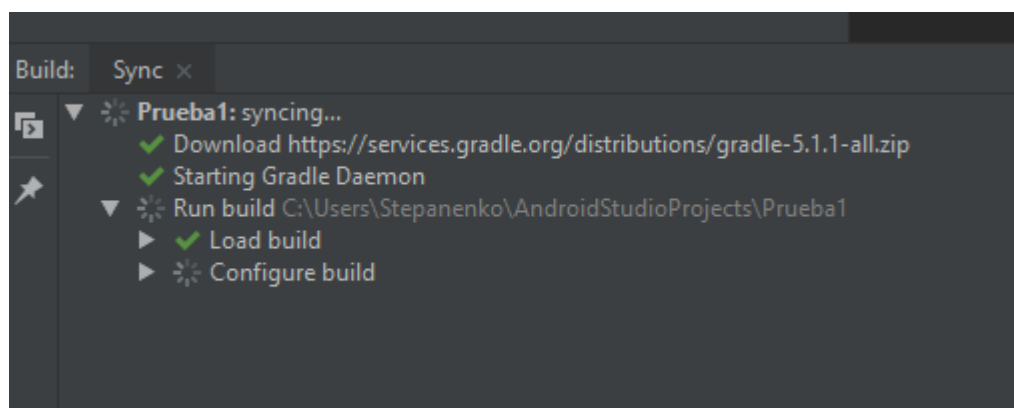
Build: Sync ×

Prueba1: syncing...
Download https://services.gradle.org/distributions/gradle-5.1.1-all.zip
Starting Gradle Daemon
Run build C:\Users\Stepanenko\AndroidStudioProjects\Prueba1
Load build
Configure build